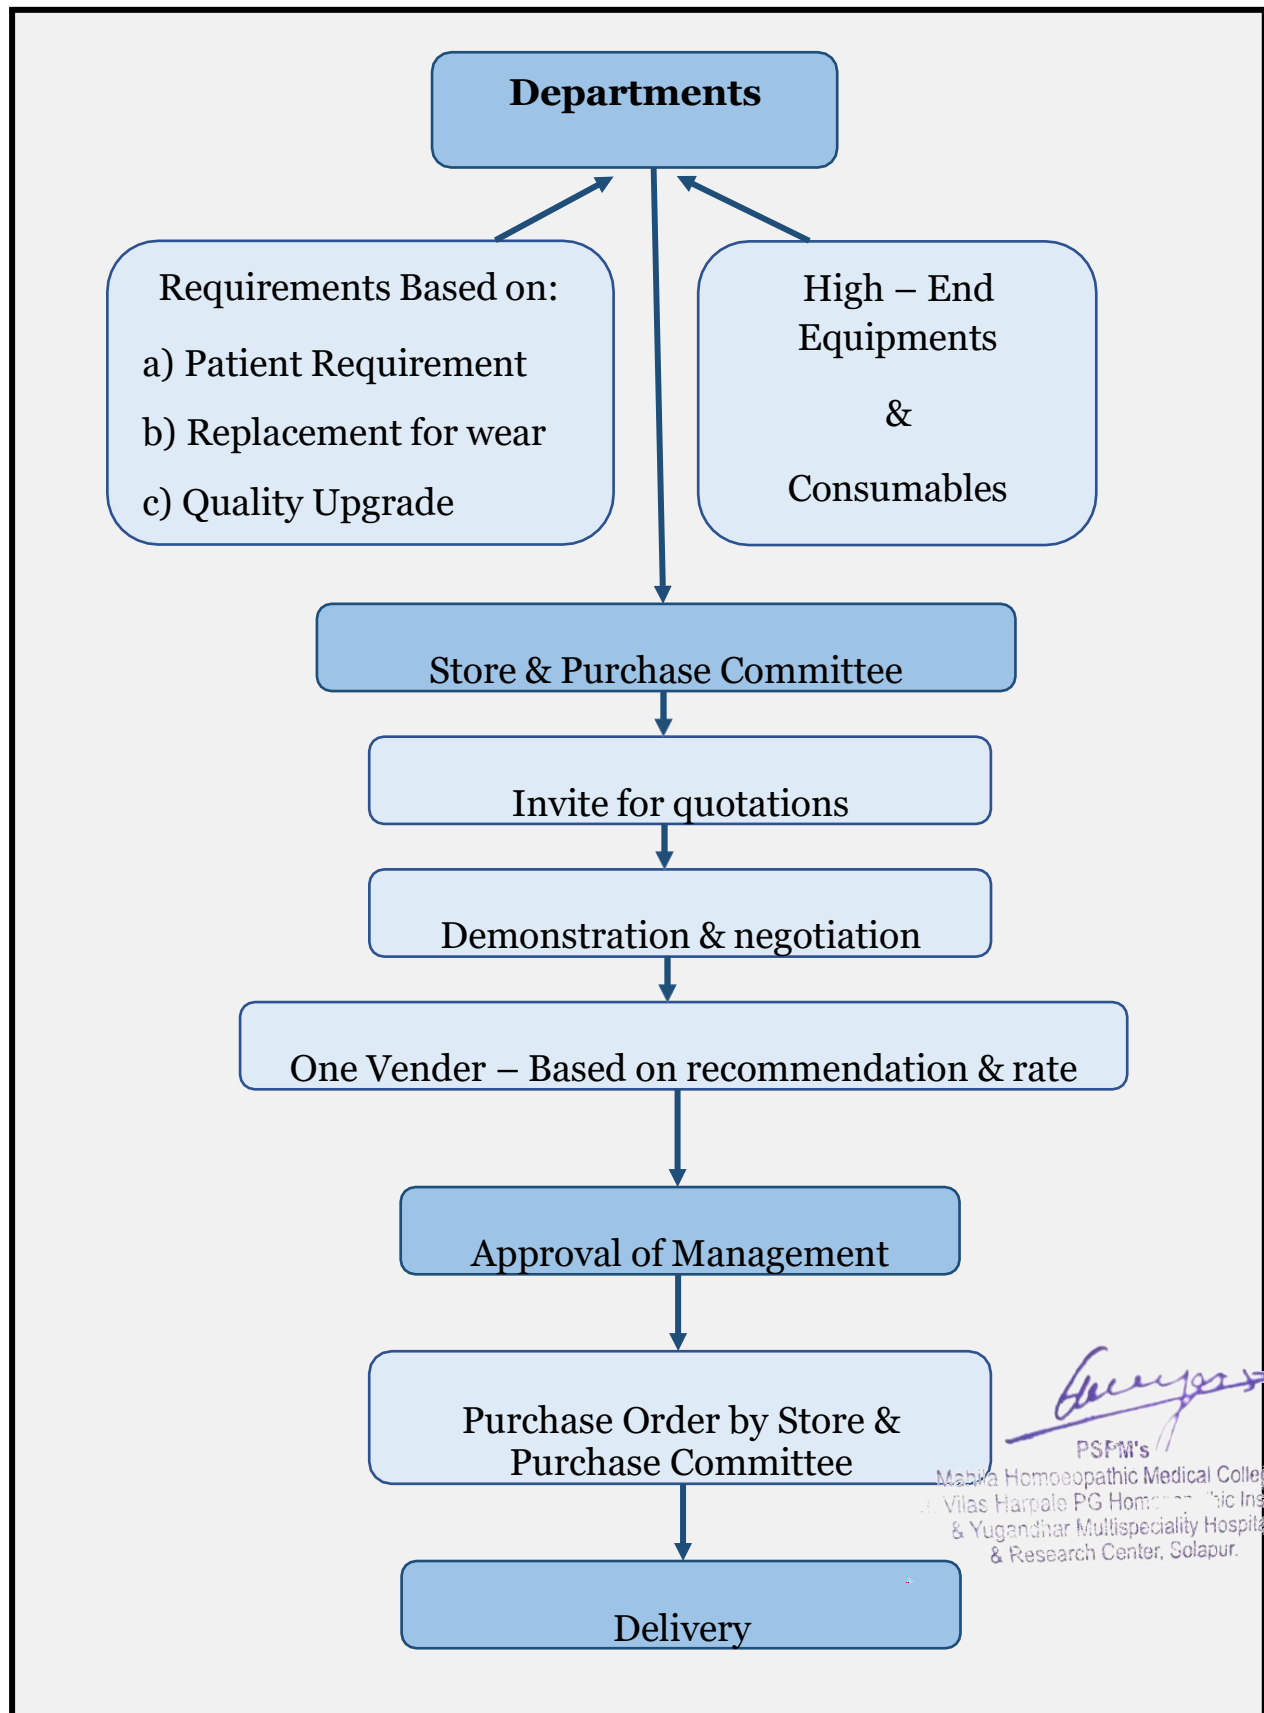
Departments

Requirements Based on:

a) Patient Requirement

b) Replacement for wear

c) Quality Upgrade

High – End Equipments

&

Consumables

Store & Purchase Committee

Invite for quotations

Demonstration & negotiation

One Vender – Based on recommendation & rate

Approval of Management

Purchase Order by Store & Purchase Committee

Delivery

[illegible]
PSPM's
Mahila Homoeopathic Medical Colle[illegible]
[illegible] Vilas Harpale PG Hom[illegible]hic Ins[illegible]
& Yugandhar Multispeciality Hospita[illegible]
& Research Center, Solapur.